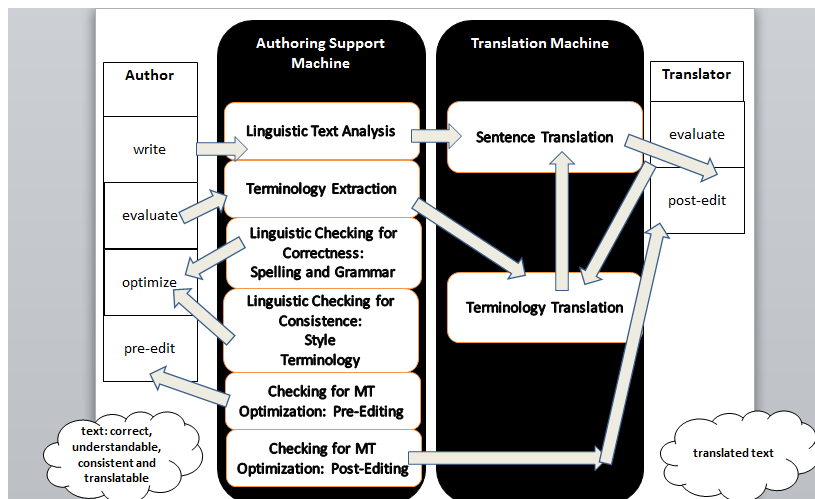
Author

write

evaluate

optimize

pre-edit

Authoring Support Machine

Linguistic Text Analysis

Terminology Extraction

Linguistic Checking for Correctness: Spelling and Grammar

Linguistic Checking for Consistence: Style Terminology

Checking for MT Optimization: Pre-Editing

Checking for MT Optimization: Post-Editing

Translation Machine

Sentence Translation

Terminology Translation

Translator

evaluate

post-edit

text: correct, understandable, consistent and translatable

translated text